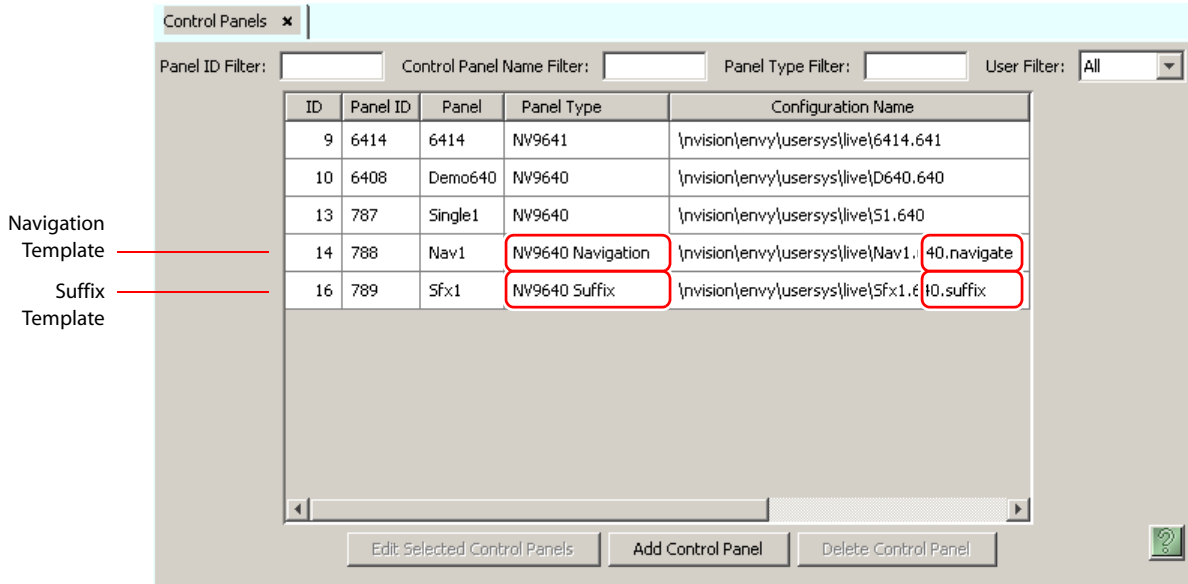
Control Panels ×

Panel ID Filter: Control Panel Name Filter: Panel Type Filter: User Filter: All

| ID | Panel ID | Panel | Panel Type | Configuration Name |
|---|---|---|---|---|
| 9 | 6414 | 6414 | NV9641 | \nvision\envy\usersys\live\6414.641 |
| 10 | 6408 | Demo640 | NV9640 | \nvision\envy\usersys\live\D640.640 |
| 13 | 787 | Single1 | NV9640 | \nvision\envy\usersys\live\S1.640 |
| 14 | 788 | Nav1 | NV9640 Navigation | \nvision\envy\usersys\live\Nav1.640.navigate |
| 16 | 789 | Sfx1 | NV9640 Suffix | \nvision\envy\usersys\live\Sfx1.640.suffix |

Navigation Template

Suffix Template

Edit Selected Control Panels Add Control Panel Delete Control Panel

?